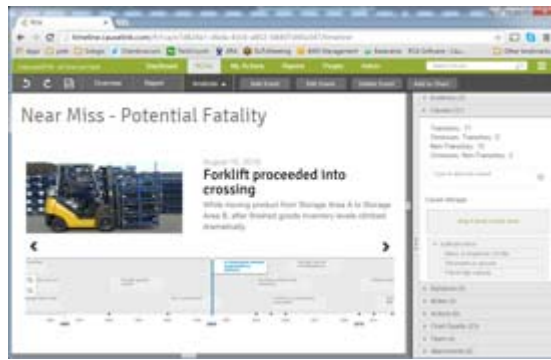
Near Miss - Potential Fatality

August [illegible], 2016

Forklift proceeded into crossing

While moving product from Storage Area A to Storage Area B, after finished goods inventory levels climbed dramatically.

Overview

Report

Analysis

Dashboard

My Actions

Reports

People

Admin

Add Event

Edit Event

Delete Event

Add to Chart